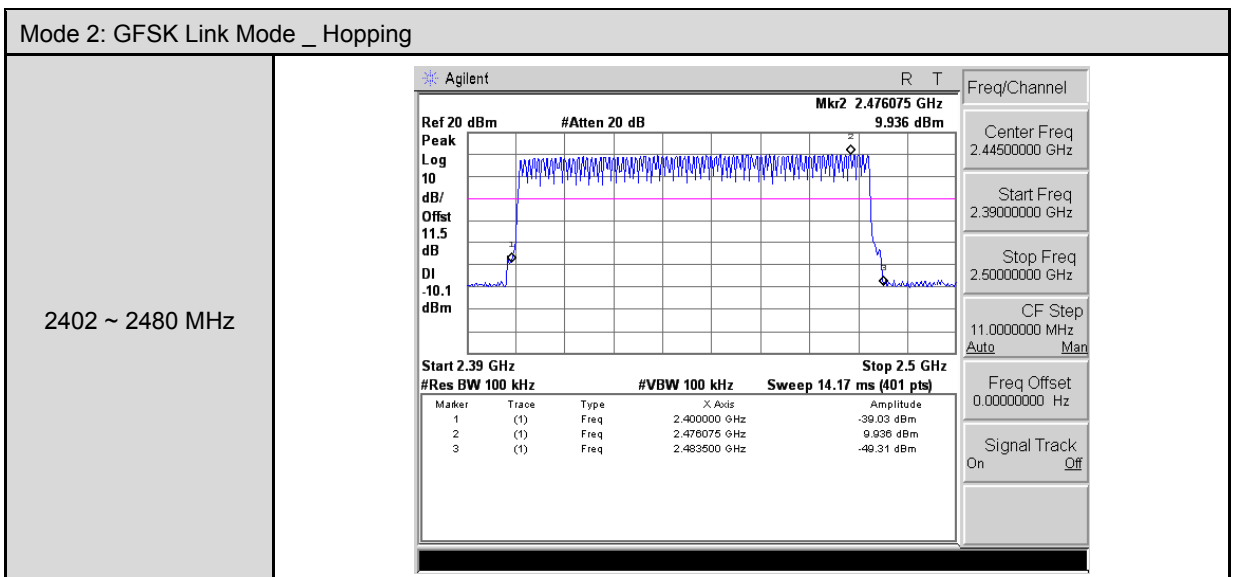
Mode 2: GFSK Link Mode _ Hopping

2402 ~ 2480 MHz

Agilent R T

Mkr2 2.476075 GHz
Ref 20 dBm #Atten 20 dB 9.936 dBm
Peak
Log
10
dB/
Offst
11.5
dB
DI
-10.1
dBm

2
1
3

Start 2.39 GHz Stop 2.5 GHz
#Res BW 100 kHz #VBW 100 kHz Sweep 14.17 ms (401 pts)

| Marker | Trace | Type | X Axis | Amplitude |
|---|---|---|---|---|
| 1 | (1) | Freq | 2.400000 GHz | -39.03 dBm |
| 2 | (1) | Freq | 2.476075 GHz | 9.936 dBm |
| 3 | (1) | Freq | 2.483500 GHz | -49.31 dBm |

Freq/Channel

Center Freq
2.44500000 GHz

Start Freq
2.39000000 GHz

Stop Freq
2.50000000 GHz

CF Step
11.0000000 MHz
Auto Man

Freq Offset
0.00000000 Hz

Signal Track
On Off